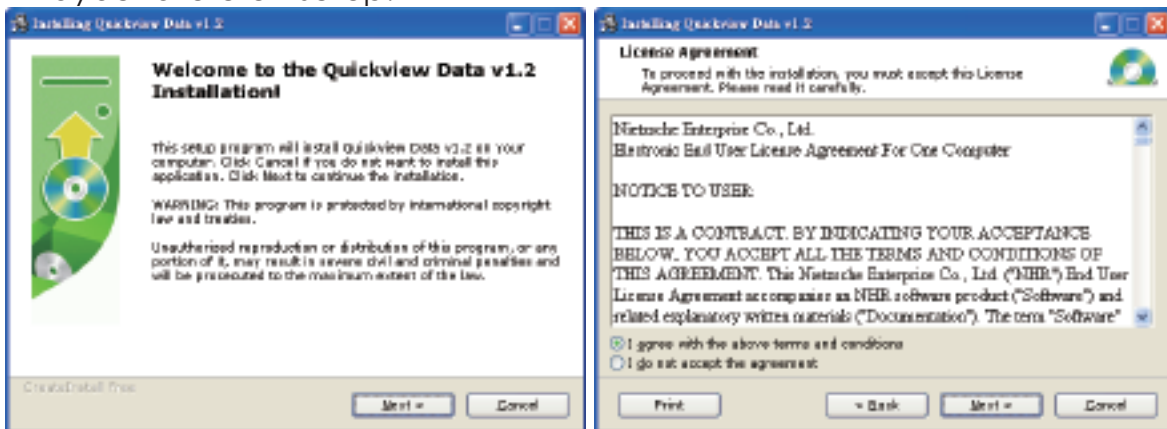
Installing Quickview Data v1.2

Welcome to the Quickview Data v1.2 Installation!

This setup program will install Quickview Data v1.2 on your computer. Click Cancel if you do not want to install this application. Click Next to continue the installation.

WARNING: This program is protected by international copyright law and treaties.

Unauthorized reproduction or distribution of this program, or any portion of it, may result in severe civil and criminal penalties and will be prosecuted to the maximum extent of the law.

CreateInstall Free

Next > Cancel

Installing Quickview Data v1.2

License Agreement

To proceed with the installation, you must accept this License Agreement. Please read it carefully.

Nietzsche Enterprise Co., Ltd.
Electronic End User License Agreement For One Computer

NOTICE TO USER:

THIS IS A CONTRACT. BY INDICATING YOUR ACCEPTANCE BELOW, YOU ACCEPT ALL THE TERMS AND CONDITIONS OF THIS AGREEMENT. This Nietzsche Enterprise Co., Ltd ("NHR") End User License Agreement accompanies an NHR software product ("Software") and related explanatory written materials ("Documentation"). The term "Software"

I agree with the above terms and conditions
I do not accept the agreement

Print < Back Next > Cancel